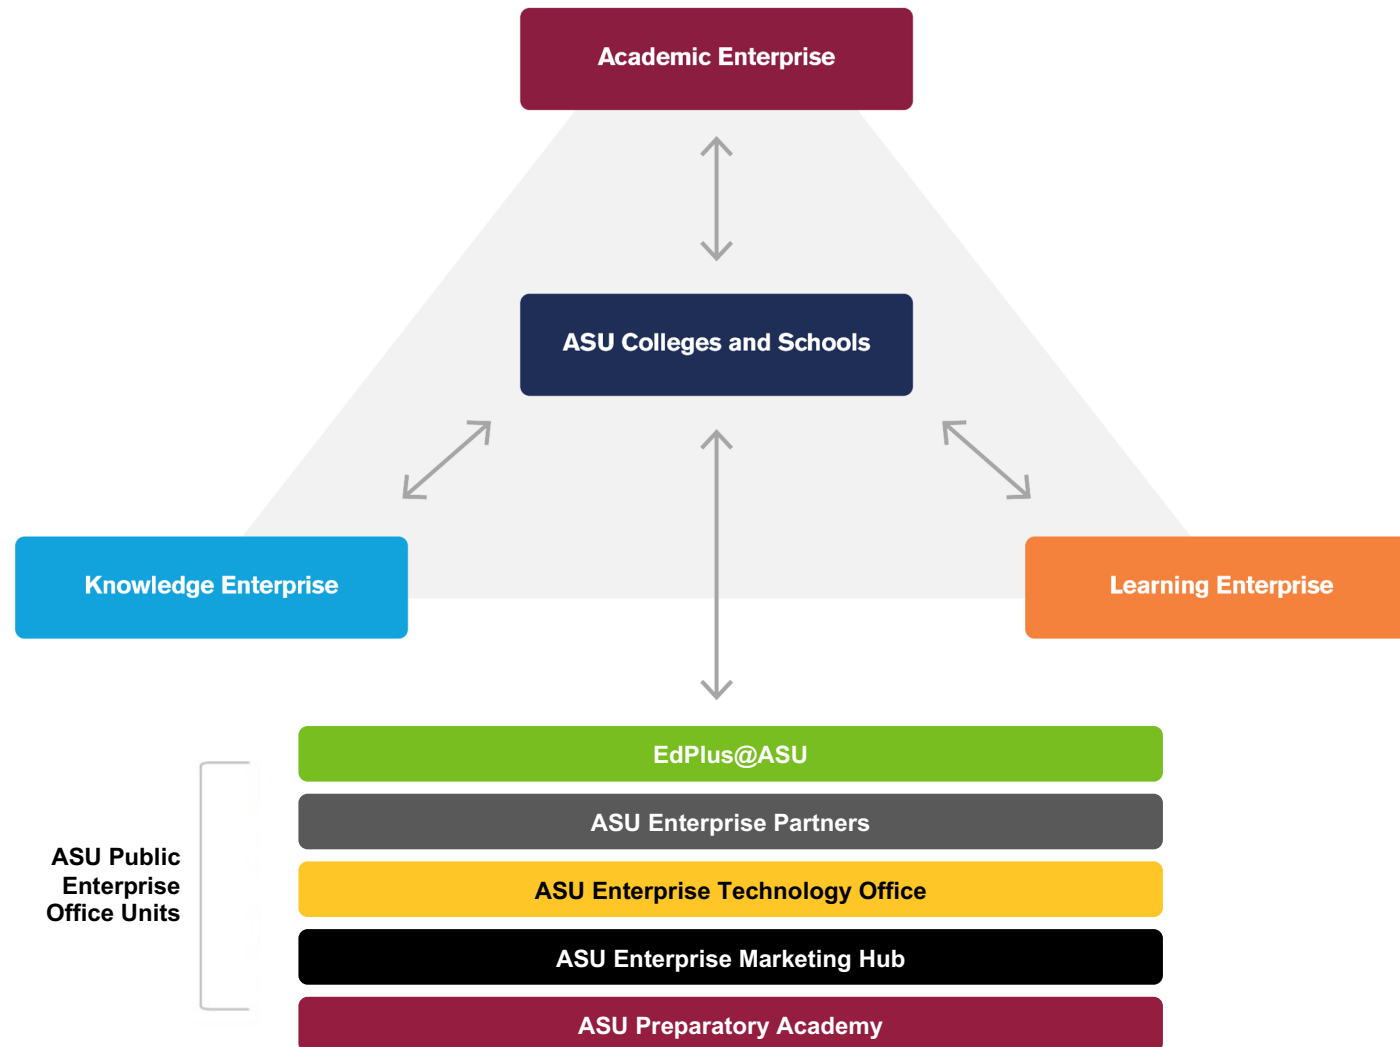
Academic Enterprise

ASU Colleges and Schools

Knowledge Enterprise

Learning Enterprise

ASU Public Enterprise Office Units

EdPlus@ASU

ASU Enterprise Partners

ASU Enterprise Technology Office

ASU Enterprise Marketing Hub

ASU Preparatory Academy